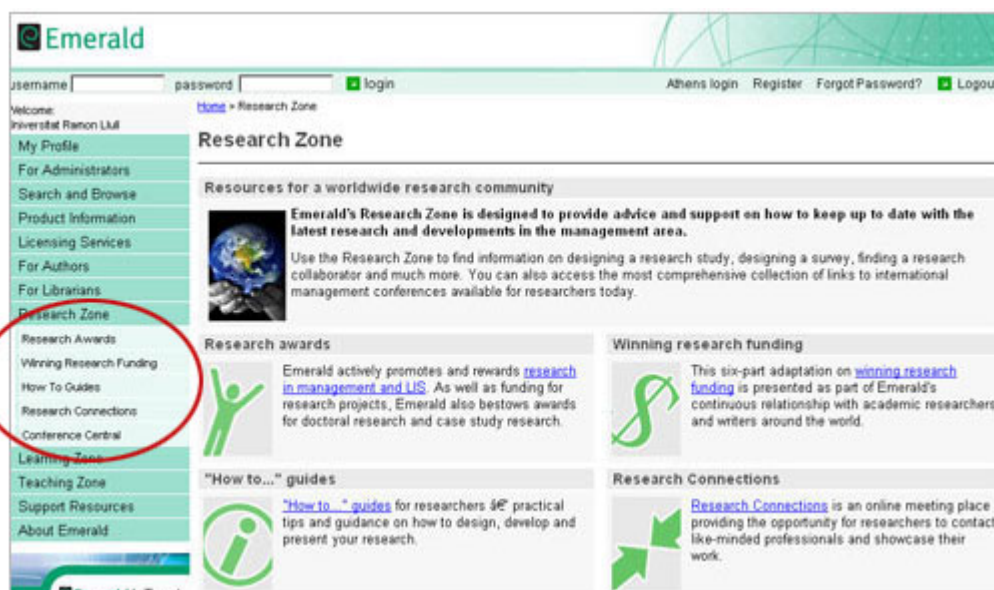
Emerald

username password login Athens login Register Forgot Password? Logou

Welcome:
Universitat Ramon Llull

My Profile
For Administrators
Search and Browse
Product Information
Licensing Services
For Authors
For Librarians
Research Zone
Research Awards
Winning Research Funding
How To Guides
Research Connections
Conference Central
Learning Zone
Teaching Zone
Support Resources
About Emerald

Home » Research Zone

Research Zone

Resources for a worldwide research community

Emerald's Research Zone is designed to provide advice and support on how to keep up to date with the latest research and developments in the management area.

Use the Research Zone to find information on designing a research study, designing a survey, finding a research collaborator and much more. You can also access the most comprehensive collection of links to international management conferences available for researchers today.

Research awards

Emerald actively promotes and rewards research in management and LIS. As well as funding for research projects, Emerald also bestows awards for doctoral research and case study research.

Winning research funding

This six-part adaptation on winning research funding is presented as part of Emerald's continuous relationship with academic researchers and writers around the world.

"How to..." guides

"How to..." guides for researchers â€" practical tips and guidance on how to design, develop and present your research.

Research Connections

Research Connections is an online meeting place providing the opportunity for researchers to contact like-minded professionals and showcase their work.